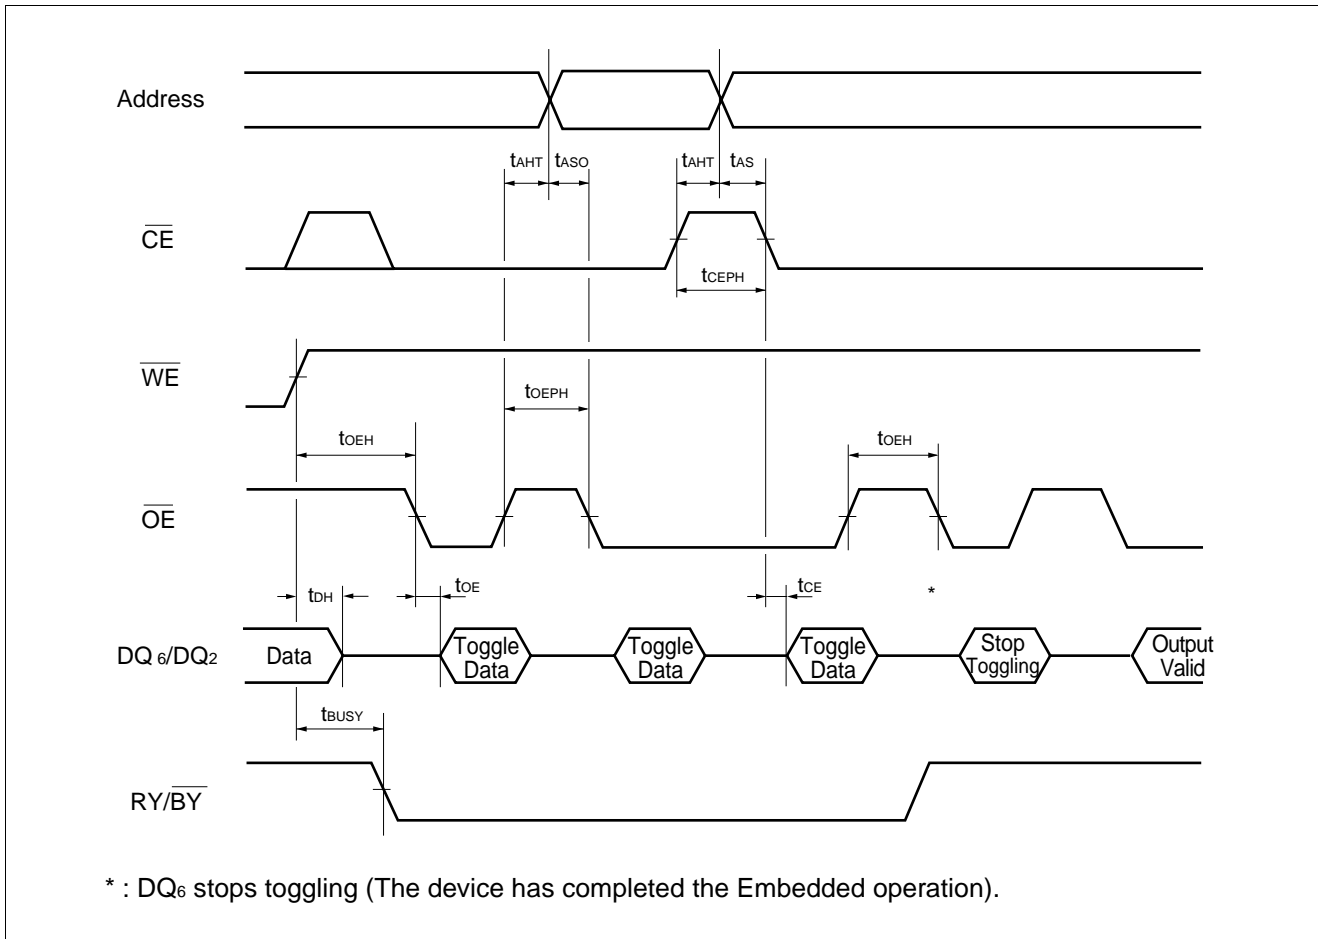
Address

$t_{AHT}$ $t_{ASO}$ $t_{AHT}$ $t_{AS}$

$\overline{CE}$

$t_{CEPH}$

$\overline{WE}$

$t_{OEPH}$

$t_{OEH}$ $t_{OEH}$

$\overline{OE}$

$t_{DH}$ $t_{OE}$ $t_{CE}$ *

DQ $_6$/DQ$_2$ Data Toggle Data Toggle Data Toggle Data Stop Toggling Output Valid

$t_{BUSY}$

RY/$\overline{BY}$

* : DQ$_6$ stops toggling (The device has completed the Embedded operation).